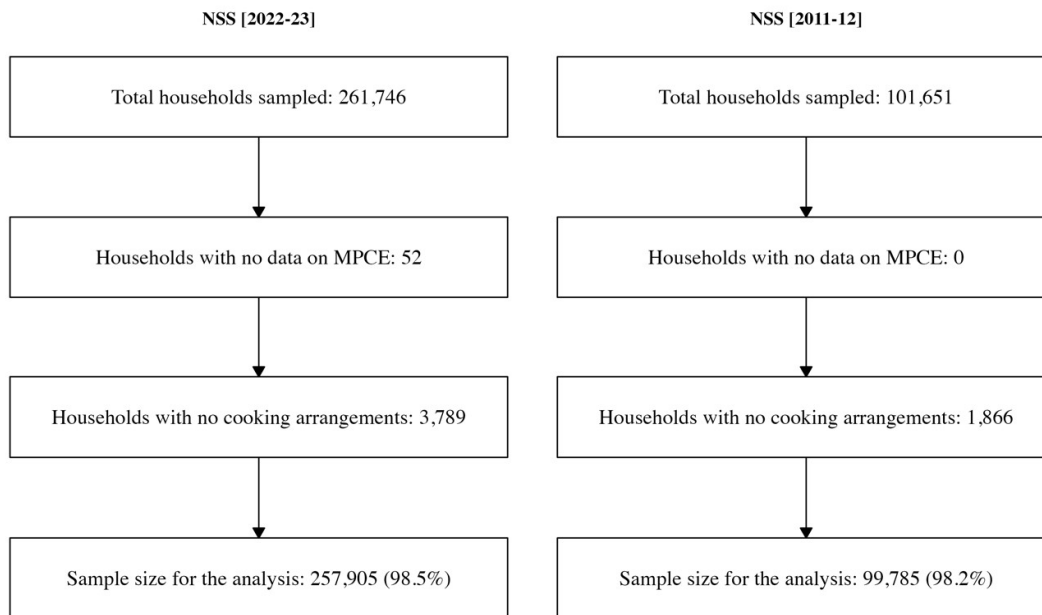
NSS [2022-23]

Total households sampled: 261,746

Households with no data on MPCE: 52

Households with no cooking arrangements: 3,789

Sample size for the analysis: 257,905 (98.5%)

NSS [2011-12]

Total households sampled: 101,651

Households with no data on MPCE: 0

Households with no cooking arrangements: 1,866

Sample size for the analysis: 99,785 (98.2%)